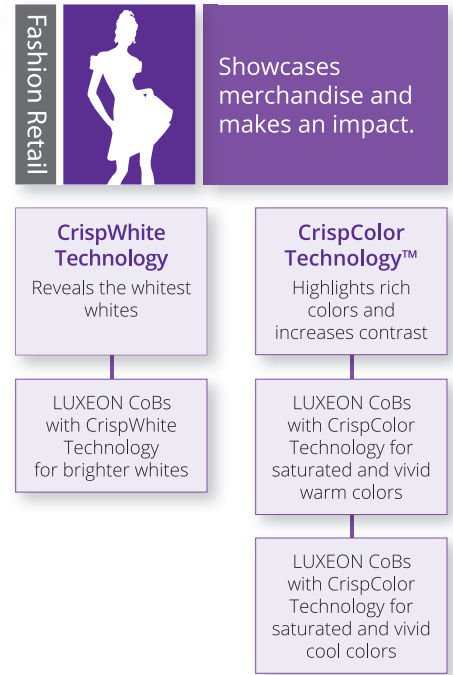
Fashion Retail

Showcases merchandise and makes an impact.

CrispWhite Technology
Reveals the whitest whites

LUXEON CoBs with CrispWhite Technology for brighter whites

CrispColor Technology™
Highlights rich colors and increases contrast

LUXEON CoBs with CrispColor Technology for saturated and vivid warm colors

LUXEON CoBs with CrispColor Technology for saturated and vivid cool colors